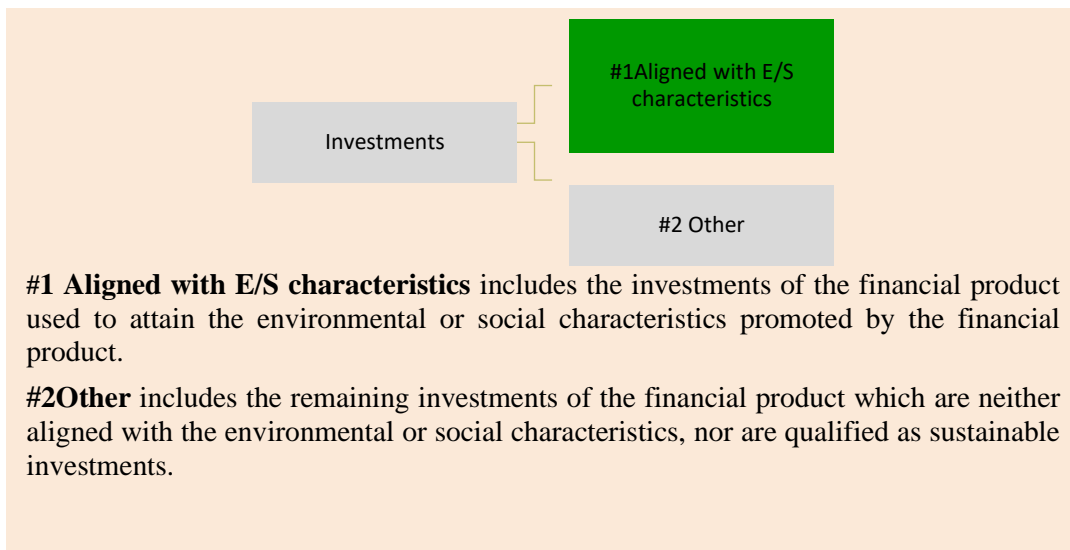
Investments

#1Aligned with E/S characteristics

#2 Other

**#1 Aligned with E/S characteristics** includes the investments of the financial product used to attain the environmental or social characteristics promoted by the financial product.

**#2Other** includes the remaining investments of the financial product which are neither aligned with the environmental or social characteristics, nor are qualified as sustainable investments.